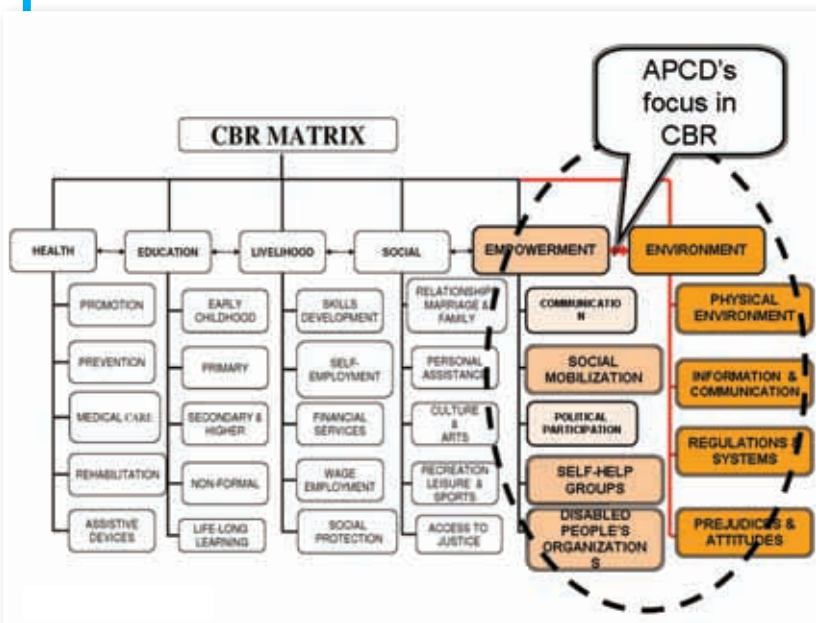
APCD's focus in CBR

CBR MATRIX

HEALTH
EDUCATION
LIVELIHOOD
SOCIAL
EMPOWERMENT
ENVIRONMENT

PROMOTION
PREVENTION
MEDICAL CARE
REHABILITATION
ASSISTIVE DEVICES

EARLY CHILDHOOD
PRIMARY
SECONDARY & HIGHER
NON-FORMAL
LIFE-LONG LEARNING

SKILLS DEVELOPMENT
SELF-EMPLOYMENT
FINANCIAL SERVICES
WAGE EMPLOYMENT
SOCIAL PROTECTION

RELATIONSHIPS MARRIAGE & FAMILY
PERSONAL ASSISTANCE
CULTURE & ARTS
RECREATION LEISURE & SPORTS
ACCESS TO JUSTICE

COMMUNICATIO N
SOCIAL MOBILIZATION
POLITICAL PARTICIPATION
SELF-HELP GROUPS
DISABLED PEOPLE'S ORGANIZATION S

PHYSICAL ENVIRONMENT
INFORMATION & COMMUNICATION
REGULATIONS & SYSTEMS
PREJUDICES & ATTITUDES